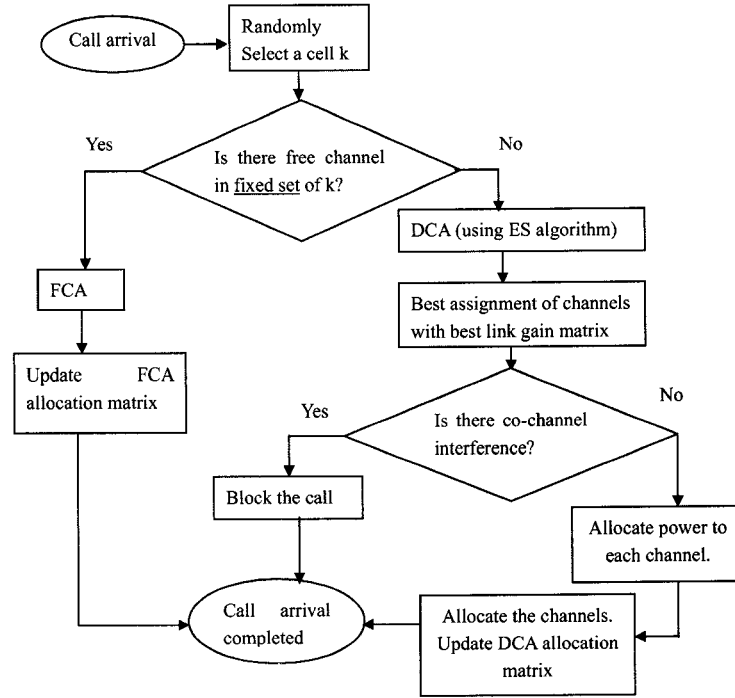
Call arrival

Randomly Select a cell k

Yes

Is there free channel in fixed set of k?

No

FCA

DCA (using ES algorithm)

Best assignment of channels with best link gain matrix

Update FCA allocation matrix

Yes

Is there co-channel interference?

No

Block the call

Allocate power to each channel.

Call arrival completed

Allocate the channels. Update DCA allocation matrix